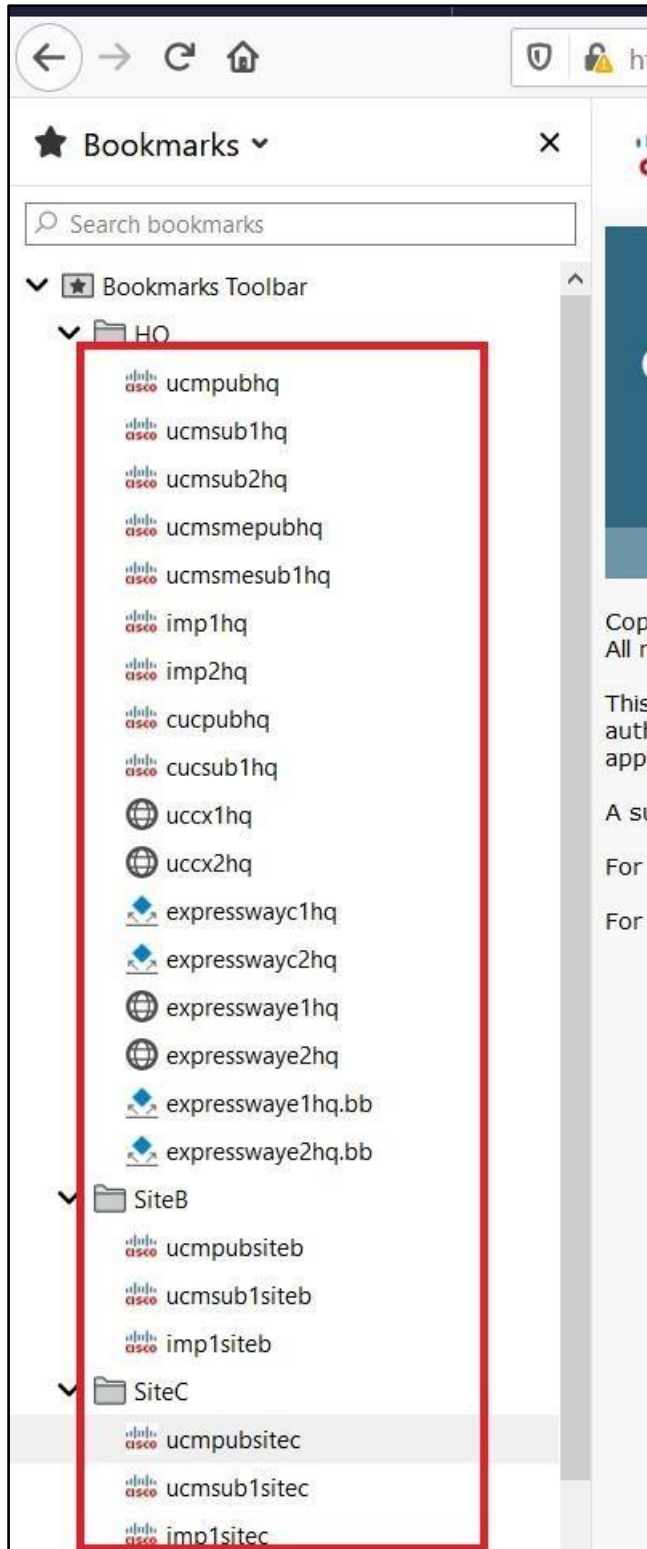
ht

Bookmarks

×

Search bookmarks

Bookmarks Toolbar

HQ

ucmpubhq

ucmsub1hq

ucmsub2hq

ucmsmepubhq

ucmsmesub1hq

imp1hq

imp2hq

cucpubhq

cucsub1hq

uccx1hq

uccx2hq

expresswayc1hq

expresswayc2hq

expresswaye1hq

expresswaye2hq

expresswaye1hq.bb

expresswaye2hq.bb

SiteB

ucmpubsiteb

ucmsub1siteb

imp1siteb

SiteC

ucmpubsitec

ucmsub1sitec

imp1sitec

Cop
All r

This
auth
app

A su

For

For